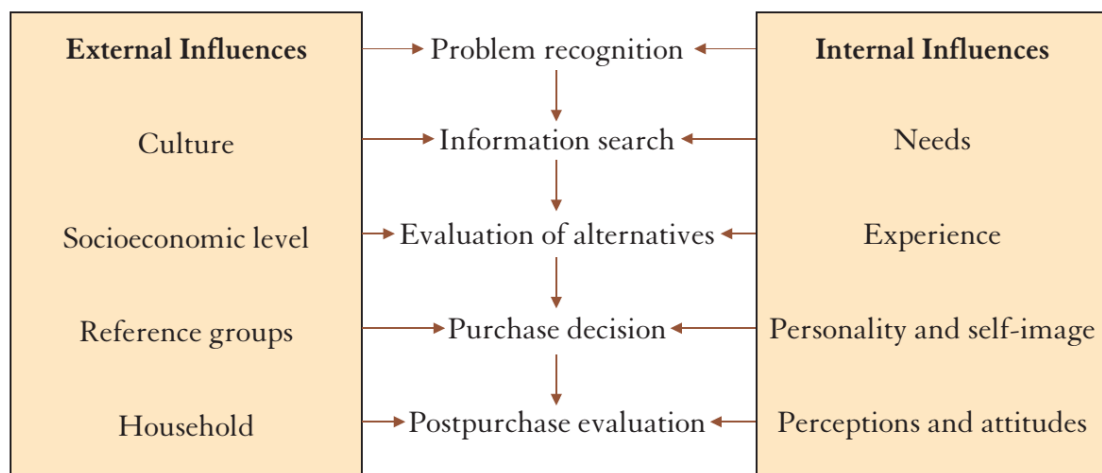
External Influences

Culture

Socioeconomic level

Reference groups

Household

Problem recognition

Information search

Evaluation of alternatives

Purchase decision

Postpurchase evaluation

Internal Influences

Needs

Experience

Personality and self-image

Perceptions and attitudes